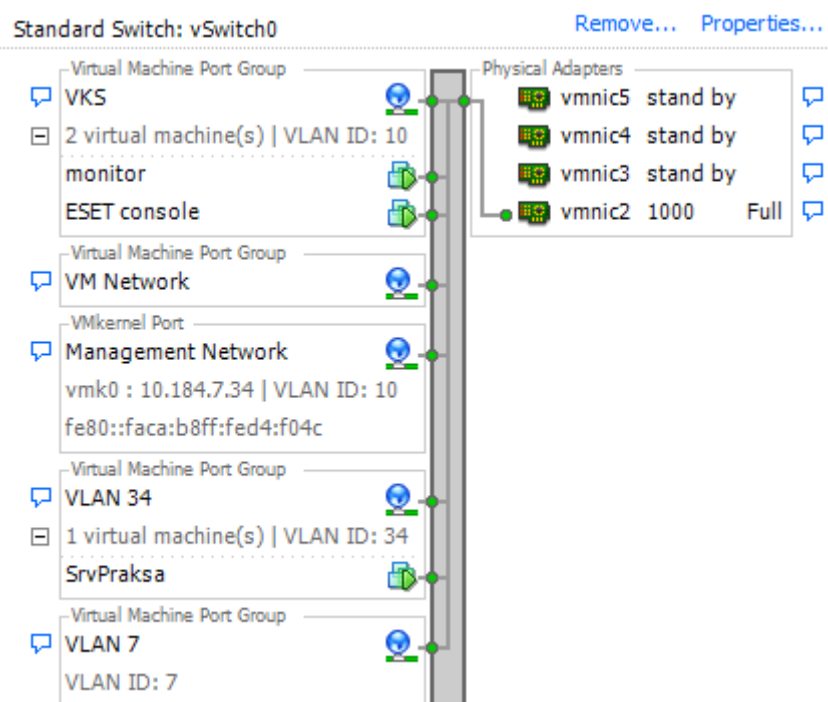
Standard Switch: vSwitch0

Remove... Properties...

Virtual Machine Port Group

VKS

2 virtual machine(s) | VLAN ID: 10

monitor

ESET console

Virtual Machine Port Group

VM Network

VMkernel Port

Management Network

vmk0 : 10.184.7.34 | VLAN ID: 10

fe80::faca:b8ff:fed4:f04c

Virtual Machine Port Group

VLAN 34

1 virtual machine(s) | VLAN ID: 34

SrvPraksa

Virtual Machine Port Group

VLAN 7

VLAN ID: 7

Physical Adapters

vmnic5 stand by

vmnic4 stand by

vmnic3 stand by

vmnic2 1000 Full